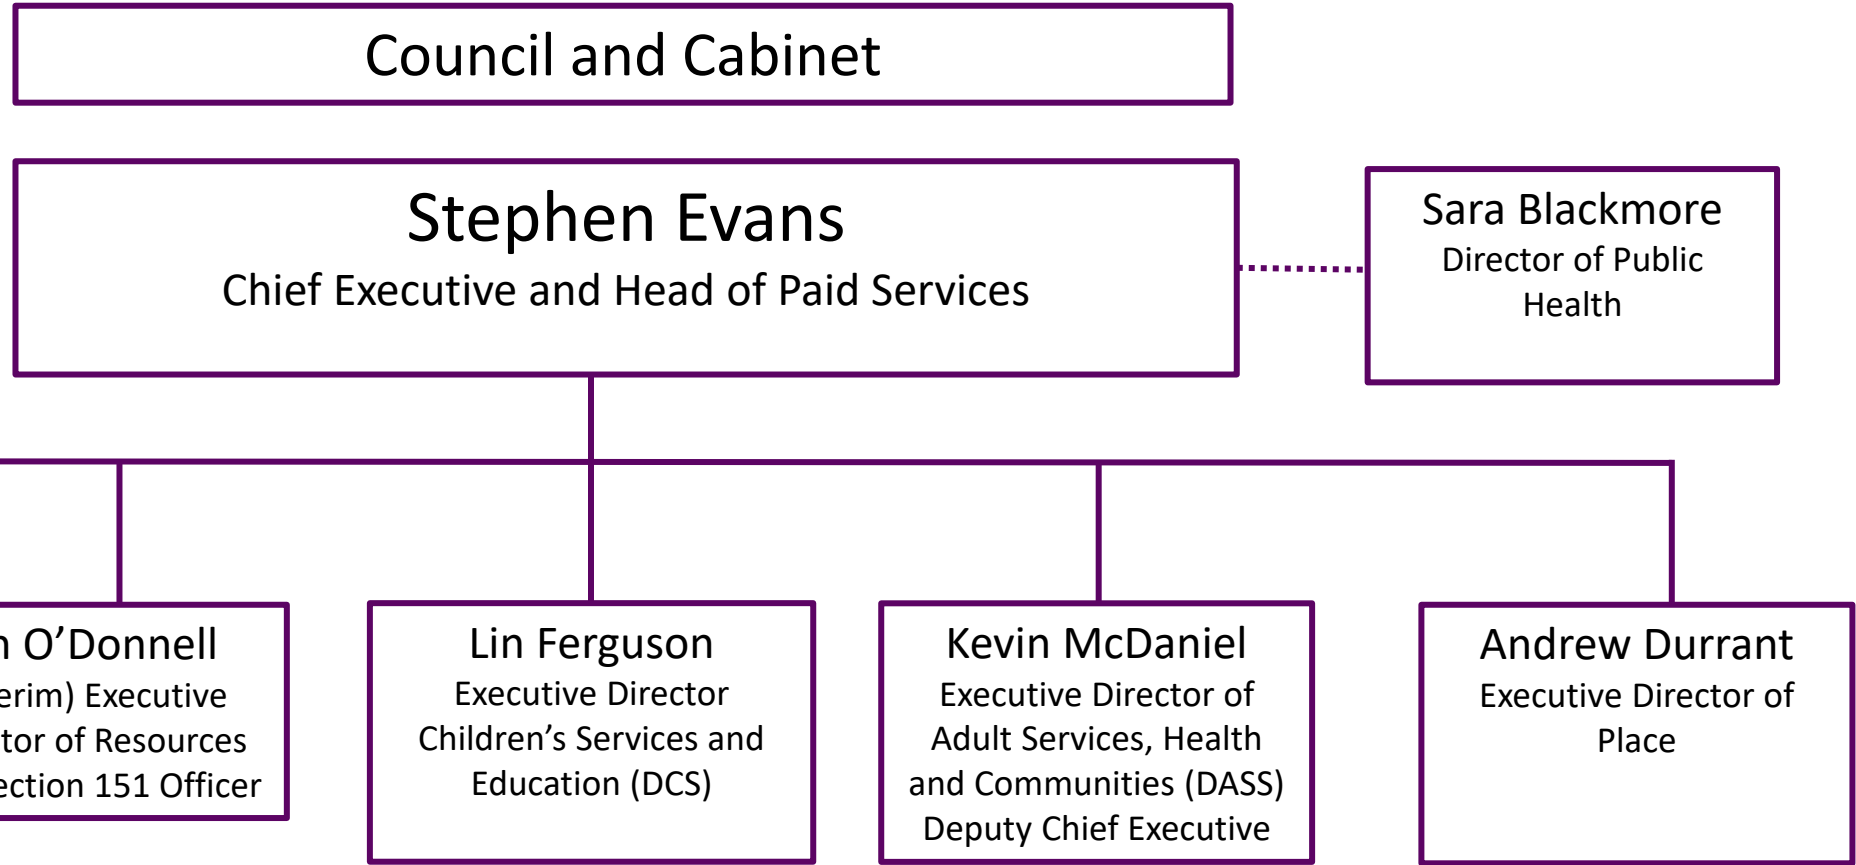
Council and Cabinet

Stephen Evans
Chief Executive and Head of Paid Services

Sara Blackmore
Director of Public Health

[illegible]n O'Donnell
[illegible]erim) Executive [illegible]tor of Resources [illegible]ection 151 Officer

Lin Ferguson
Executive Director Children's Services and Education (DCS)

Kevin McDaniel
Executive Director of Adult Services, Health and Communities (DASS) Deputy Chief Executive

Andrew Durrant
Executive Director of Place